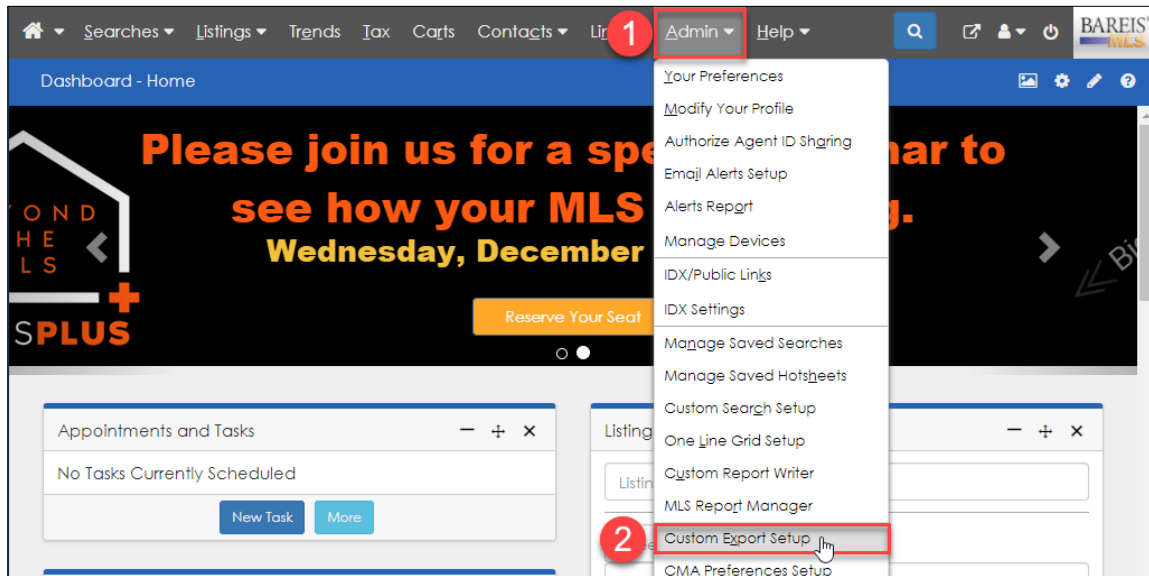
Searches ▾ Listings ▾ Trends Tax Carts Contacts ▾ Lin 1 Admin ▾ Help ▾

BAREIS MLS

Dashboard - Home

Your Preferences
Modify Your Profile
Authorize Agent ID Sharing
Email Alerts Setup
Alerts Report
Manage Devices
IDX/Public Links
IDX Settings
Manage Saved Searches
Manage Saved Hotsheets
Custom Search Setup
One Line Grid Setup
Custom Report Writer
MLS Report Manager
2 Custom Export Setup
CMA Preferences Setup

Please join us for a spe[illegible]nar to see how your MLS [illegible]g.

Wednesday, December

Reserve Your Seat

OND HE LS SPLUS

Appointments and Tasks

No Tasks Currently Scheduled

New Task More

Listing

Listin